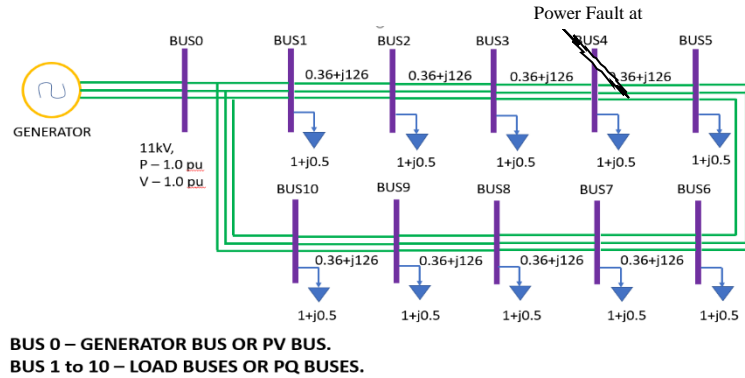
Power Fault at

BUS0 BUS1 BUS2 BUS3 BUS4 BUS5

0.36+j126 0.36+j126 0.36+j126 0.36+j126

GENERATOR

11kV,
P – 1.0 pu
V – 1.0 pu

1+j0.5 1+j0.5 1+j0.5 1+j0.5 1+j0.5

BUS10 BUS9 BUS8 BUS7 BUS6

0.36+j126 0.36+j126 0.36+j126 0.36+j126

1+j0.5 1+j0.5 1+j0.5 1+j0.5 1+j0.5

BUS 0 – GENERATOR BUS OR PV BUS.
BUS 1 to 10 – LOAD BUSES OR PQ BUSES.